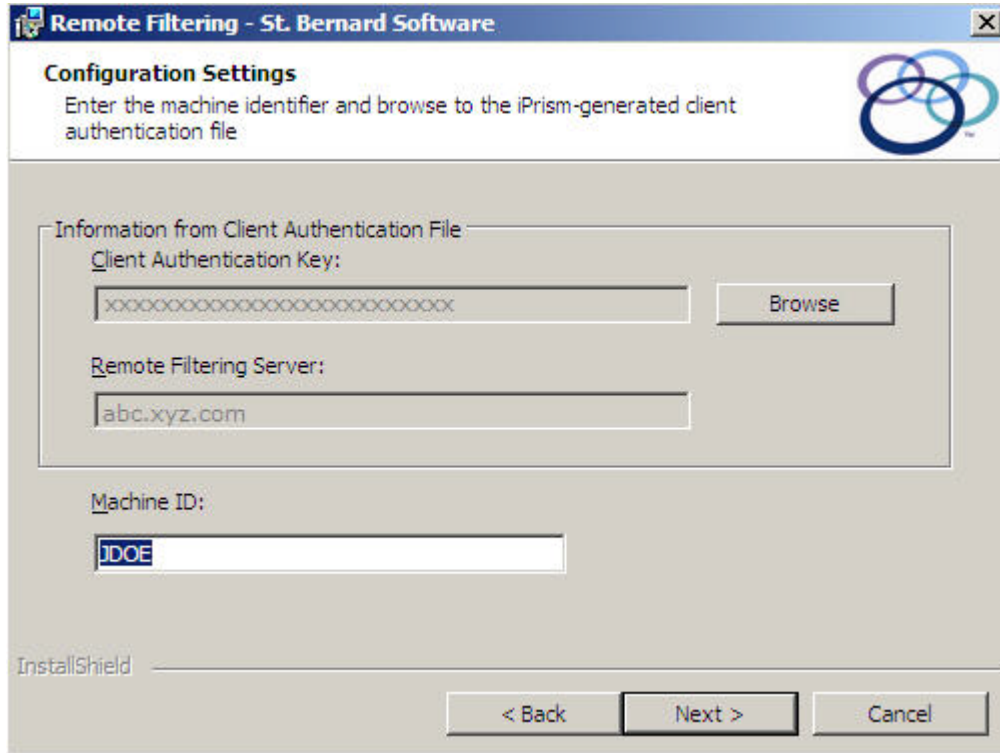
Remote Filtering - St. Bernard Software

Configuration Settings

Enter the machine identifier and browse to the iPrism-generated client authentication file

Information from Client Authentication File

Client Authentication Key:

xxxxxxxxxxxxxxxxxxxxxxxxxx

Browse

Remote Filtering Server:

abc.xyz.com

Machine ID:

JDOE

InstallShield

< Back

Next >

Cancel